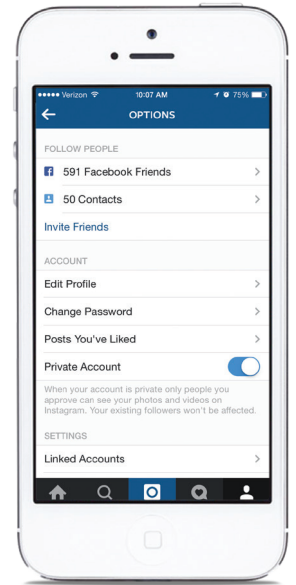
●●●●● Verizon 10:07 AM 75%

OPTIONS

FOLLOW PEOPLE

591 Facebook Friends

50 Contacts

Invite Friends

ACCOUNT

Edit Profile

Change Password

Posts You've Liked

Private Account

When your account is private only people you approve can see your photos and videos on Instagram. Your existing followers won't be affected.

SETTINGS

Linked Accounts